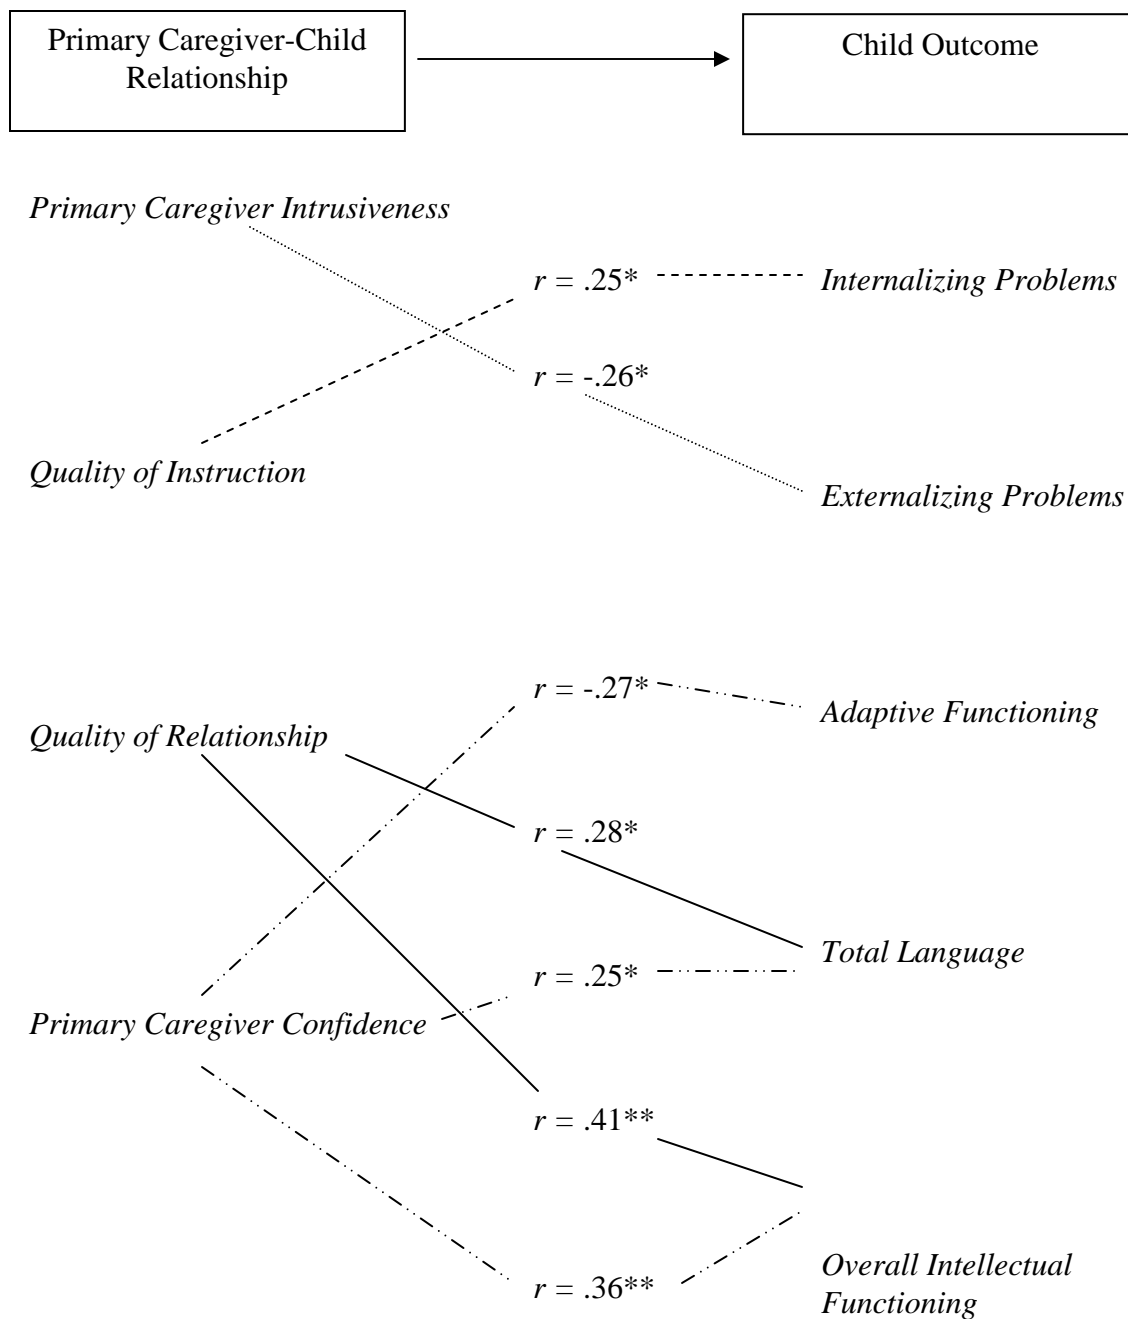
Primary Caregiver-Child Relationship

Child Outcome

*Primary Caregiver Intrusiveness*

$r$ = .25*

*Internalizing Problems*

$r$ = -.26*

*Quality of Instruction*

*Externalizing Problems*

$r$ = -.27*

*Adaptive Functioning*

*Quality of Relationship*

$r$ = .28*

*Total Language*

$r$ = .25*

*Primary Caregiver Confidence*

$r$ = .41**

$r$ = .36**

*Overall Intellectual Functioning*